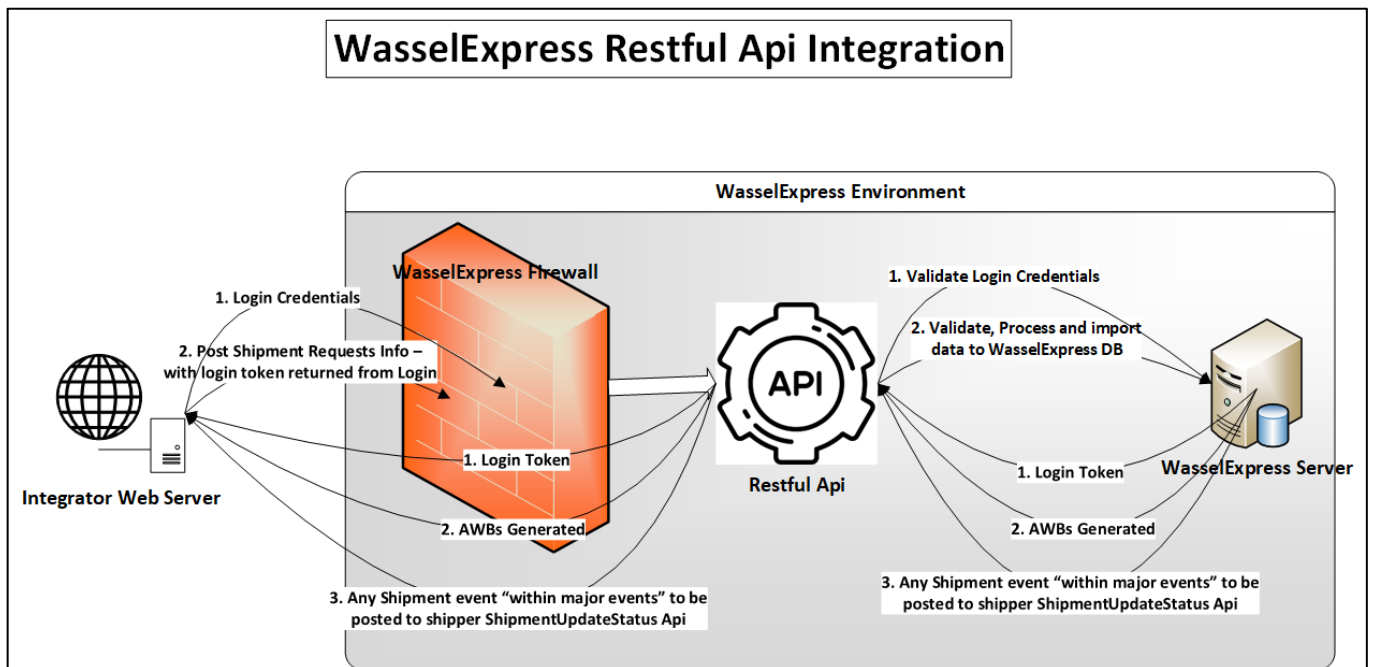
WasselExpress Restful Api Integration

WasselExpress Environment

WasselExpress Firewall

1. Login Credentials

2. Post Shipment Requests Info – with login token returned from Login

1. Login Token

2. AWBs Generated

3. Any Shipment event "within major events" to be posted to shipper ShipmentUpdateStatus Api

Integrator Web Server

API

Restful Api

1. Validate Login Credentials

2. Validate, Process and import data to WasselExpress DB

1. Login Token

2. AWBs Generated

3. Any Shipment event "within major events" to be posted to shipper ShipmentUpdateStatus Api

WasselExpress Server